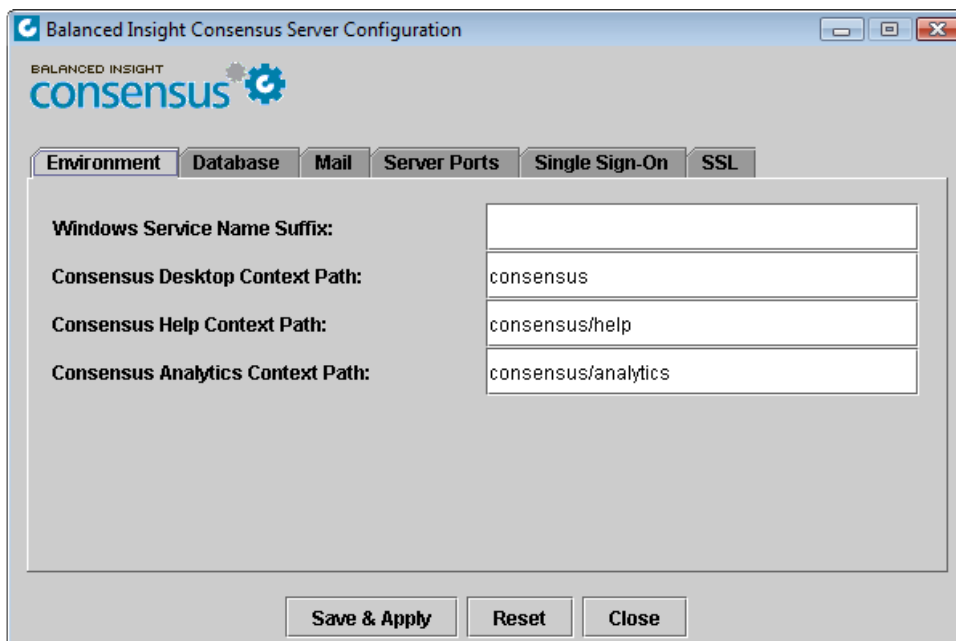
Balanced Insight Consensus Server Configuration

BALANCED INSIGHT
consensus

Environment | Database | Mail | Server Ports | Single Sign-On | SSL

Windows Service Name Suffix:

Consensus Desktop Context Path: consensus

Consensus Help Context Path: consensus/help

Consensus Analytics Context Path: consensus/analytics

Save & Apply | Reset | Close